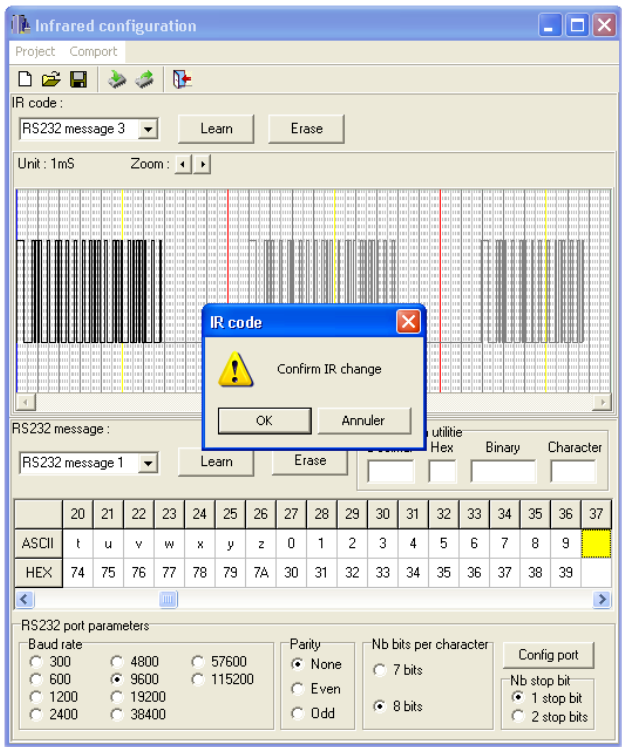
Infrared configuration

Project Comport

IR code :

RS232 message 3

Learn

Erase

Unit : 1mS

Zoom :

IR code

Confirm IR change

OK

Annuler

RS232 message :

RS232 message 1

Learn

Erase

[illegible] utilitie

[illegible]

Hex

Binary

Character

| | 20 | 21 | 22 | 23 | 24 | 25 | 26 | 27 | 28 | 29 | 30 | 31 | 32 | 33 | 34 | 35 | 36 | 37 |
|---|---|---|---|---|---|---|---|---|---|---|---|---|---|---|---|---|---|---|
| ASCII | t | u | v | w | x | y | z | 0 | 1 | 2 | 3 | 4 | 5 | 6 | 7 | 8 | 9 | |
| HEX | 74 | 75 | 76 | 77 | 78 | 79 | 7A | 30 | 31 | 32 | 33 | 34 | 35 | 36 | 37 | 38 | 39 | |

RS232 port parameters

Baud rate

300
600
1200
2400
4800
9600
19200
38400
57600
115200

Parity

None
Even
Odd

Nb bits per character

7 bits
8 bits

Config port

Nb stop bit

1 stop bit
2 stop bits